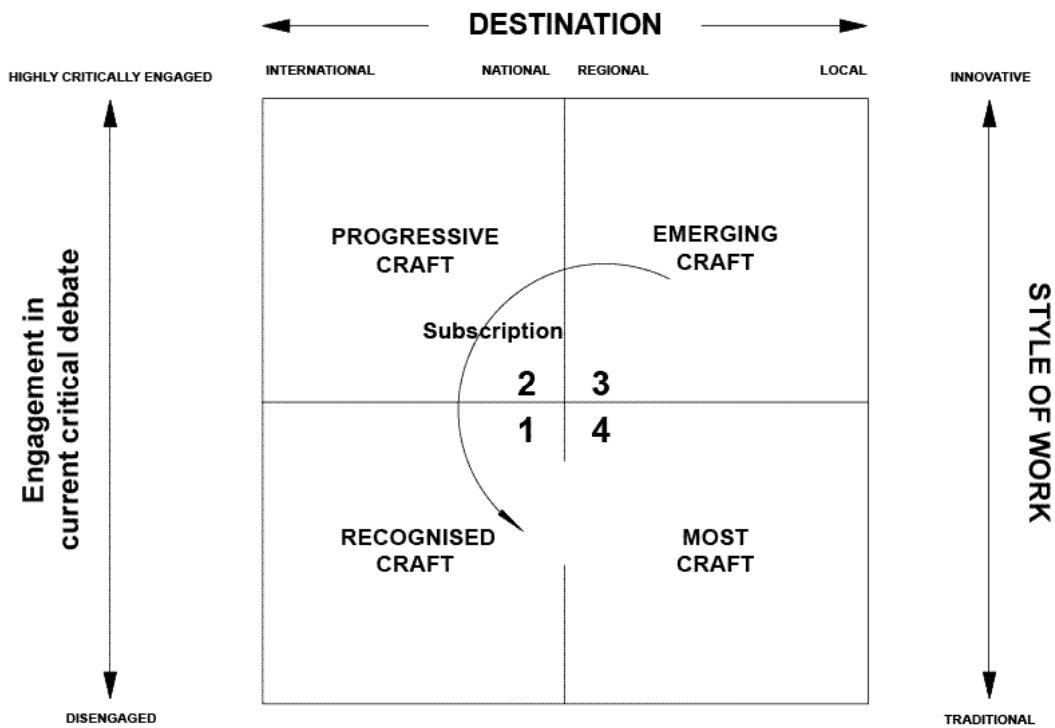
DESTINATION

HIGHLY CRITICALLY ENGAGED

INTERNATIONAL NATIONAL REGIONAL LOCAL

INNOVATIVE

Engagement in current critical debate

PROGRESSIVE CRAFT

EMERGING CRAFT

Subscription

2 3

1 4

RECOGNISED CRAFT

MOST CRAFT

STYLE OF WORK

DISENGAGED

TRADITIONAL